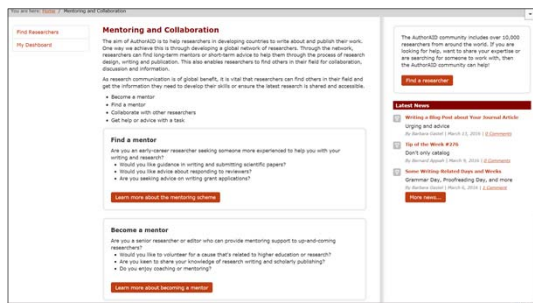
You are here: Home / Mentoring and Collaboration

Find Researchers
My Dashboard

Mentoring and Collaboration

The aim of AuthorAID is to help researchers in developing countries to write about and publish their work. One way we achieve this is through developing a global network of researchers. Through the network, researchers can find long-term mentors or short-term advice to help them through the process of research design, writing and publication. This also enables researchers to find others in their field for collaboration, discussion and information.

As research communication is of global benefit, it is vital that researchers can find others in their field and get the information they need to develop their skills or ensure the latest research is shared and accessible.

- Become a mentor
- Find a mentor
- Collaborate with other researchers
- Get help or advice with a task

Find a mentor

Are you an early-career researcher seeking someone more experienced to help you with your writing and research?
- Would you like guidance in writing and submitting scientific papers?
- Would you like advice about responding to reviewers?
- Are you seeking advice on writing grant applications?

Learn more about the mentoring scheme

Become a mentor

Are you a senior researcher or editor who can provide mentoring support to up-and-coming researchers?
- Would you like to volunteer for a cause that's related to higher education or research?
- Are you keen to share your knowledge of research writing and scholarly publishing?
- Do you enjoy coaching or mentoring?

Learn more about becoming a mentor

The AuthorAID community includes over 10,000 researchers from around the world. If you are looking for help, want to share your expertise or are searching for someone to work with, then the AuthorAID community can help!

Find a researcher

Latest News

Writing a Blog Post about Your Journal Article
Urging and advice
By Barbara Gastel | March 13, 2016 | 0 Comments

Tip of the Week #376
Don't only catalog
By Bernard Appiah | March 9, 2016 | 0 Comments

Some Writing-Related Days and Weeks
Grammar Day, Proofreading Day, and more
By Barbara Gastel | March 4, 2016 | 0 Comments

More news...